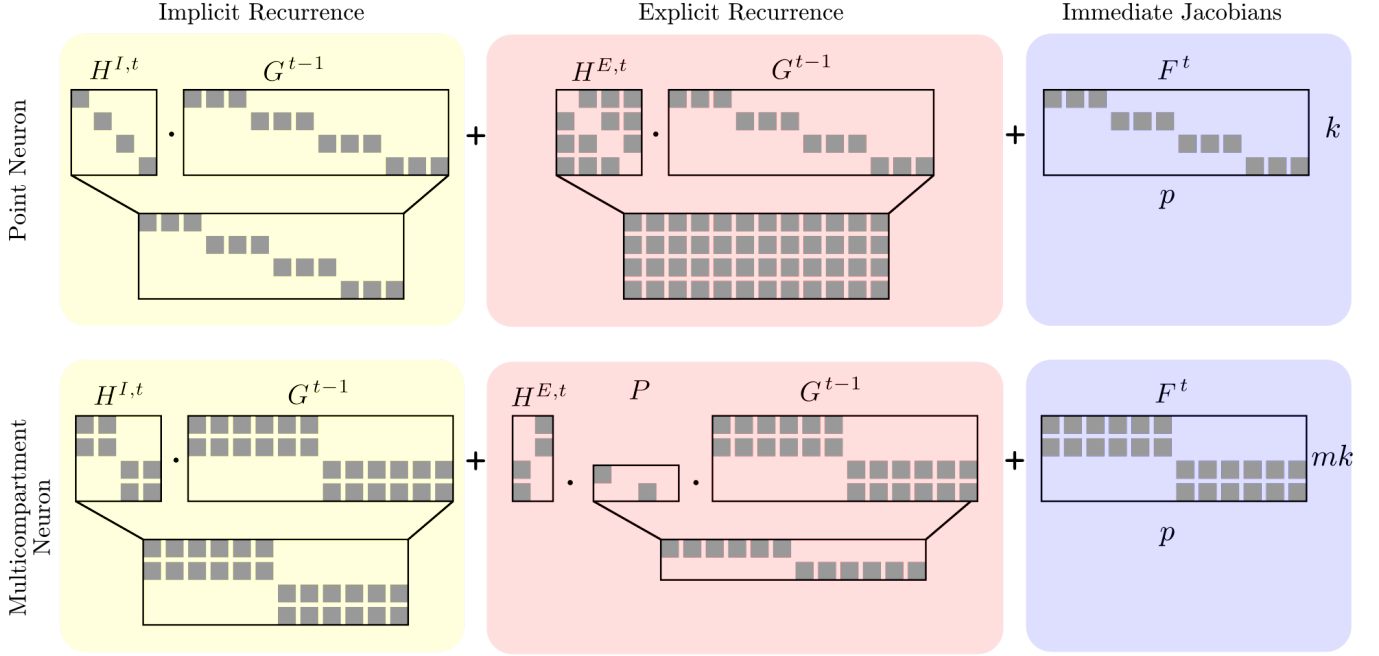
Implicit Recurrence

Explicit Recurrence

Immediate Jacobians

Point Neuron

$H^{I,t}$ $G^{t-1}$ $\cdot$ + $H^{E,t}$ $\cdot$ $G^{t-1}$ + $F^t$ $k$ $p$

Multicompartment Neuron

$H^{I,t}$ $G^{t-1}$ $\cdot$ + $H^{E,t}$ $P$ $G^{t-1}$ $\cdot$ $\cdot$ + $F^t$ $mk$ $p$